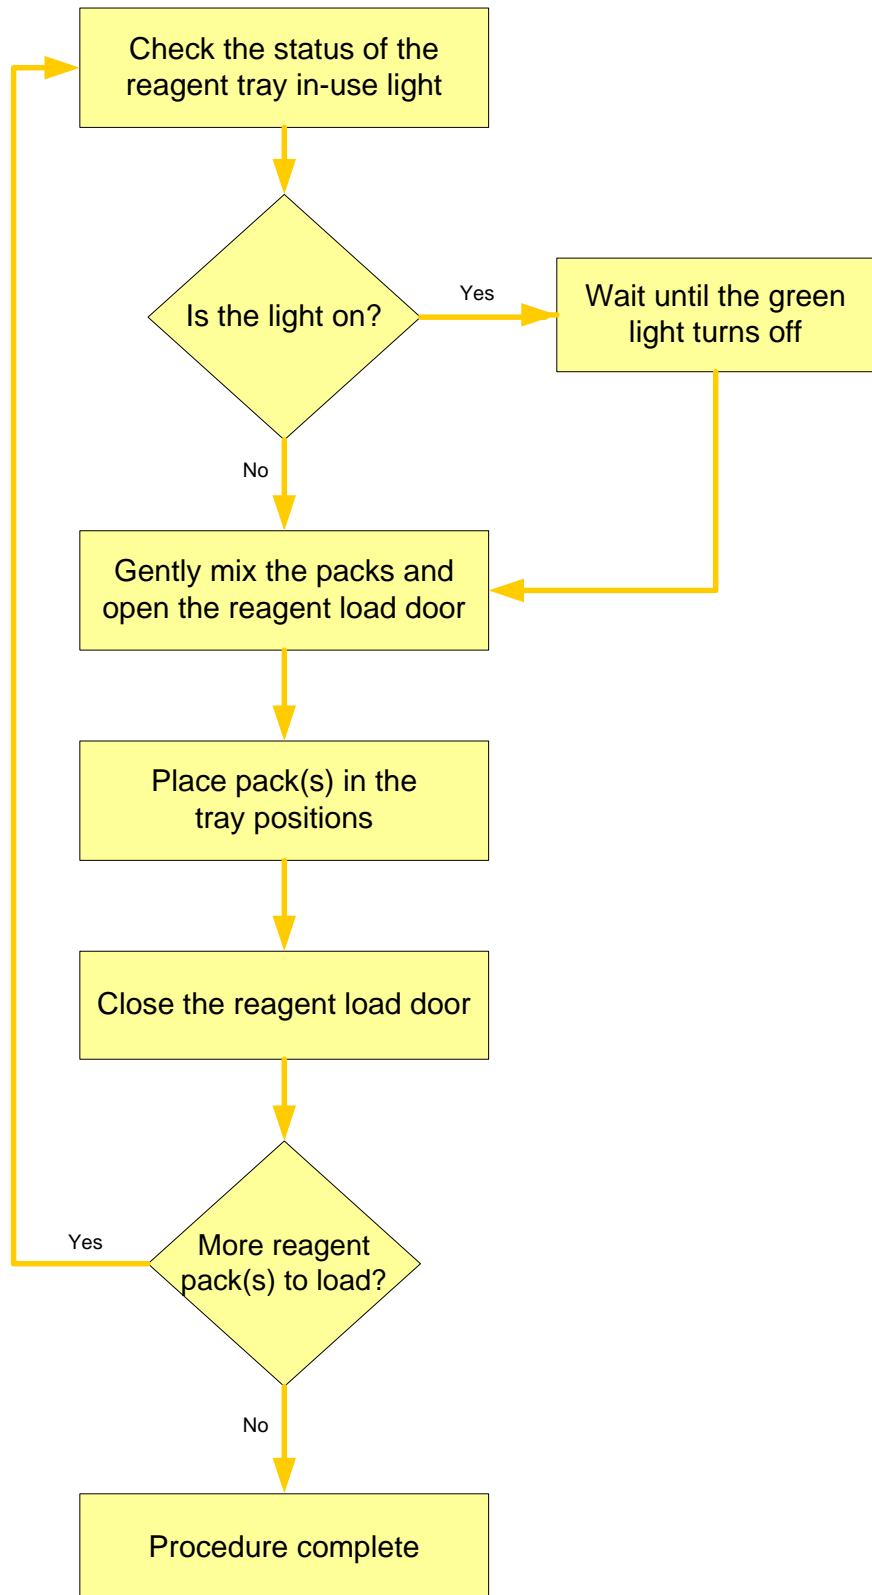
Check the status of the reagent tray in-use light

Is the light on?

Yes

Wait until the green light turns off

No

Gently mix the packs and open the reagent load door

Place pack(s) in the tray positions

Close the reagent load door

Yes

More reagent pack(s) to load?

No

Procedure complete